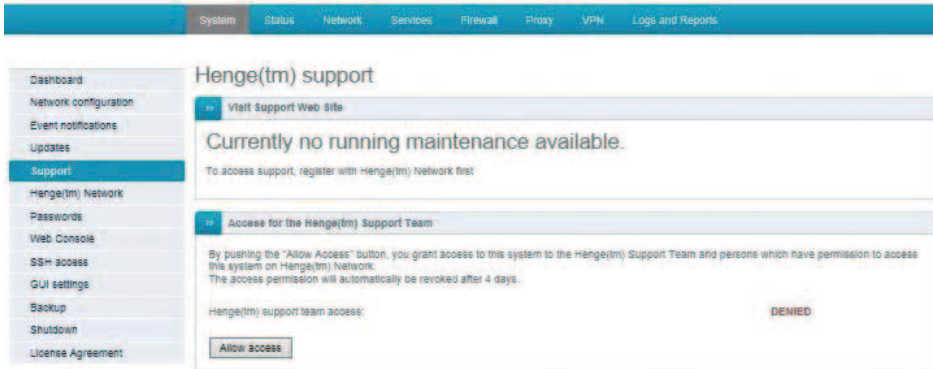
System Status Network Services Firewall Proxy VPN Logs and Reports

Dashboard
Network configuration
Event notifications
Updates
Support
Henge(tm) Network
Passwords
Web Console
SSH access
GUI settings
Backup
Shutdown
License Agreement

Henge(tm) support

» Visit Support Web Site

Currently no running maintenance available.

To access support, register with Henge(tm) Network first

» Access for the Henge(tm) Support Team

By pushing the "Allow Access" button, you grant access to this system to the Henge(tm) Support Team and persons which have permission to access this system on Henge(tm) Network.
The access permission will automatically be revoked after 4 days.

Henge(tm) support team access: DENIED

Allow access